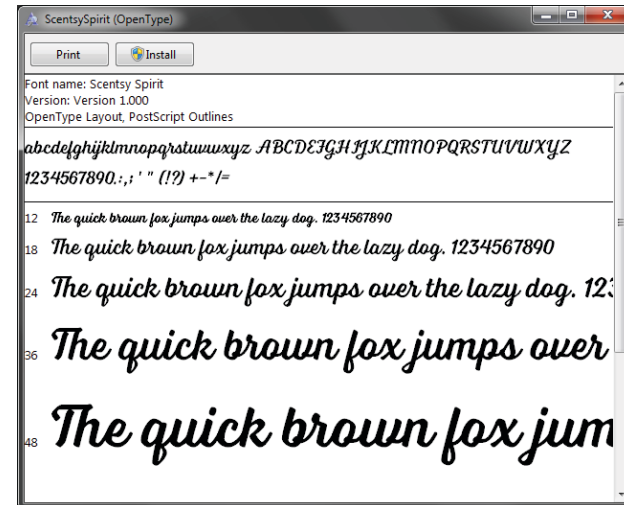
ScentsySpirit (OpenType)

Print

Install

Font name: Scentsy Spirit
Version: Version 1.000
OpenType Layout, PostScript Outlines

abcdefghijklmnopqrstuvwxyz ABCDEFGHIJKLMNOPQRSTUVWXYZ
1234567890.:,; ' " (!?) +-*/=

12 The quick brown fox jumps over the lazy dog. 1234567890

18 The quick brown fox jumps over the lazy dog. 1234567890

24 The quick brown fox jumps over the lazy dog. 123

36 The quick brown fox jumps over

48 The quick brown fox jum